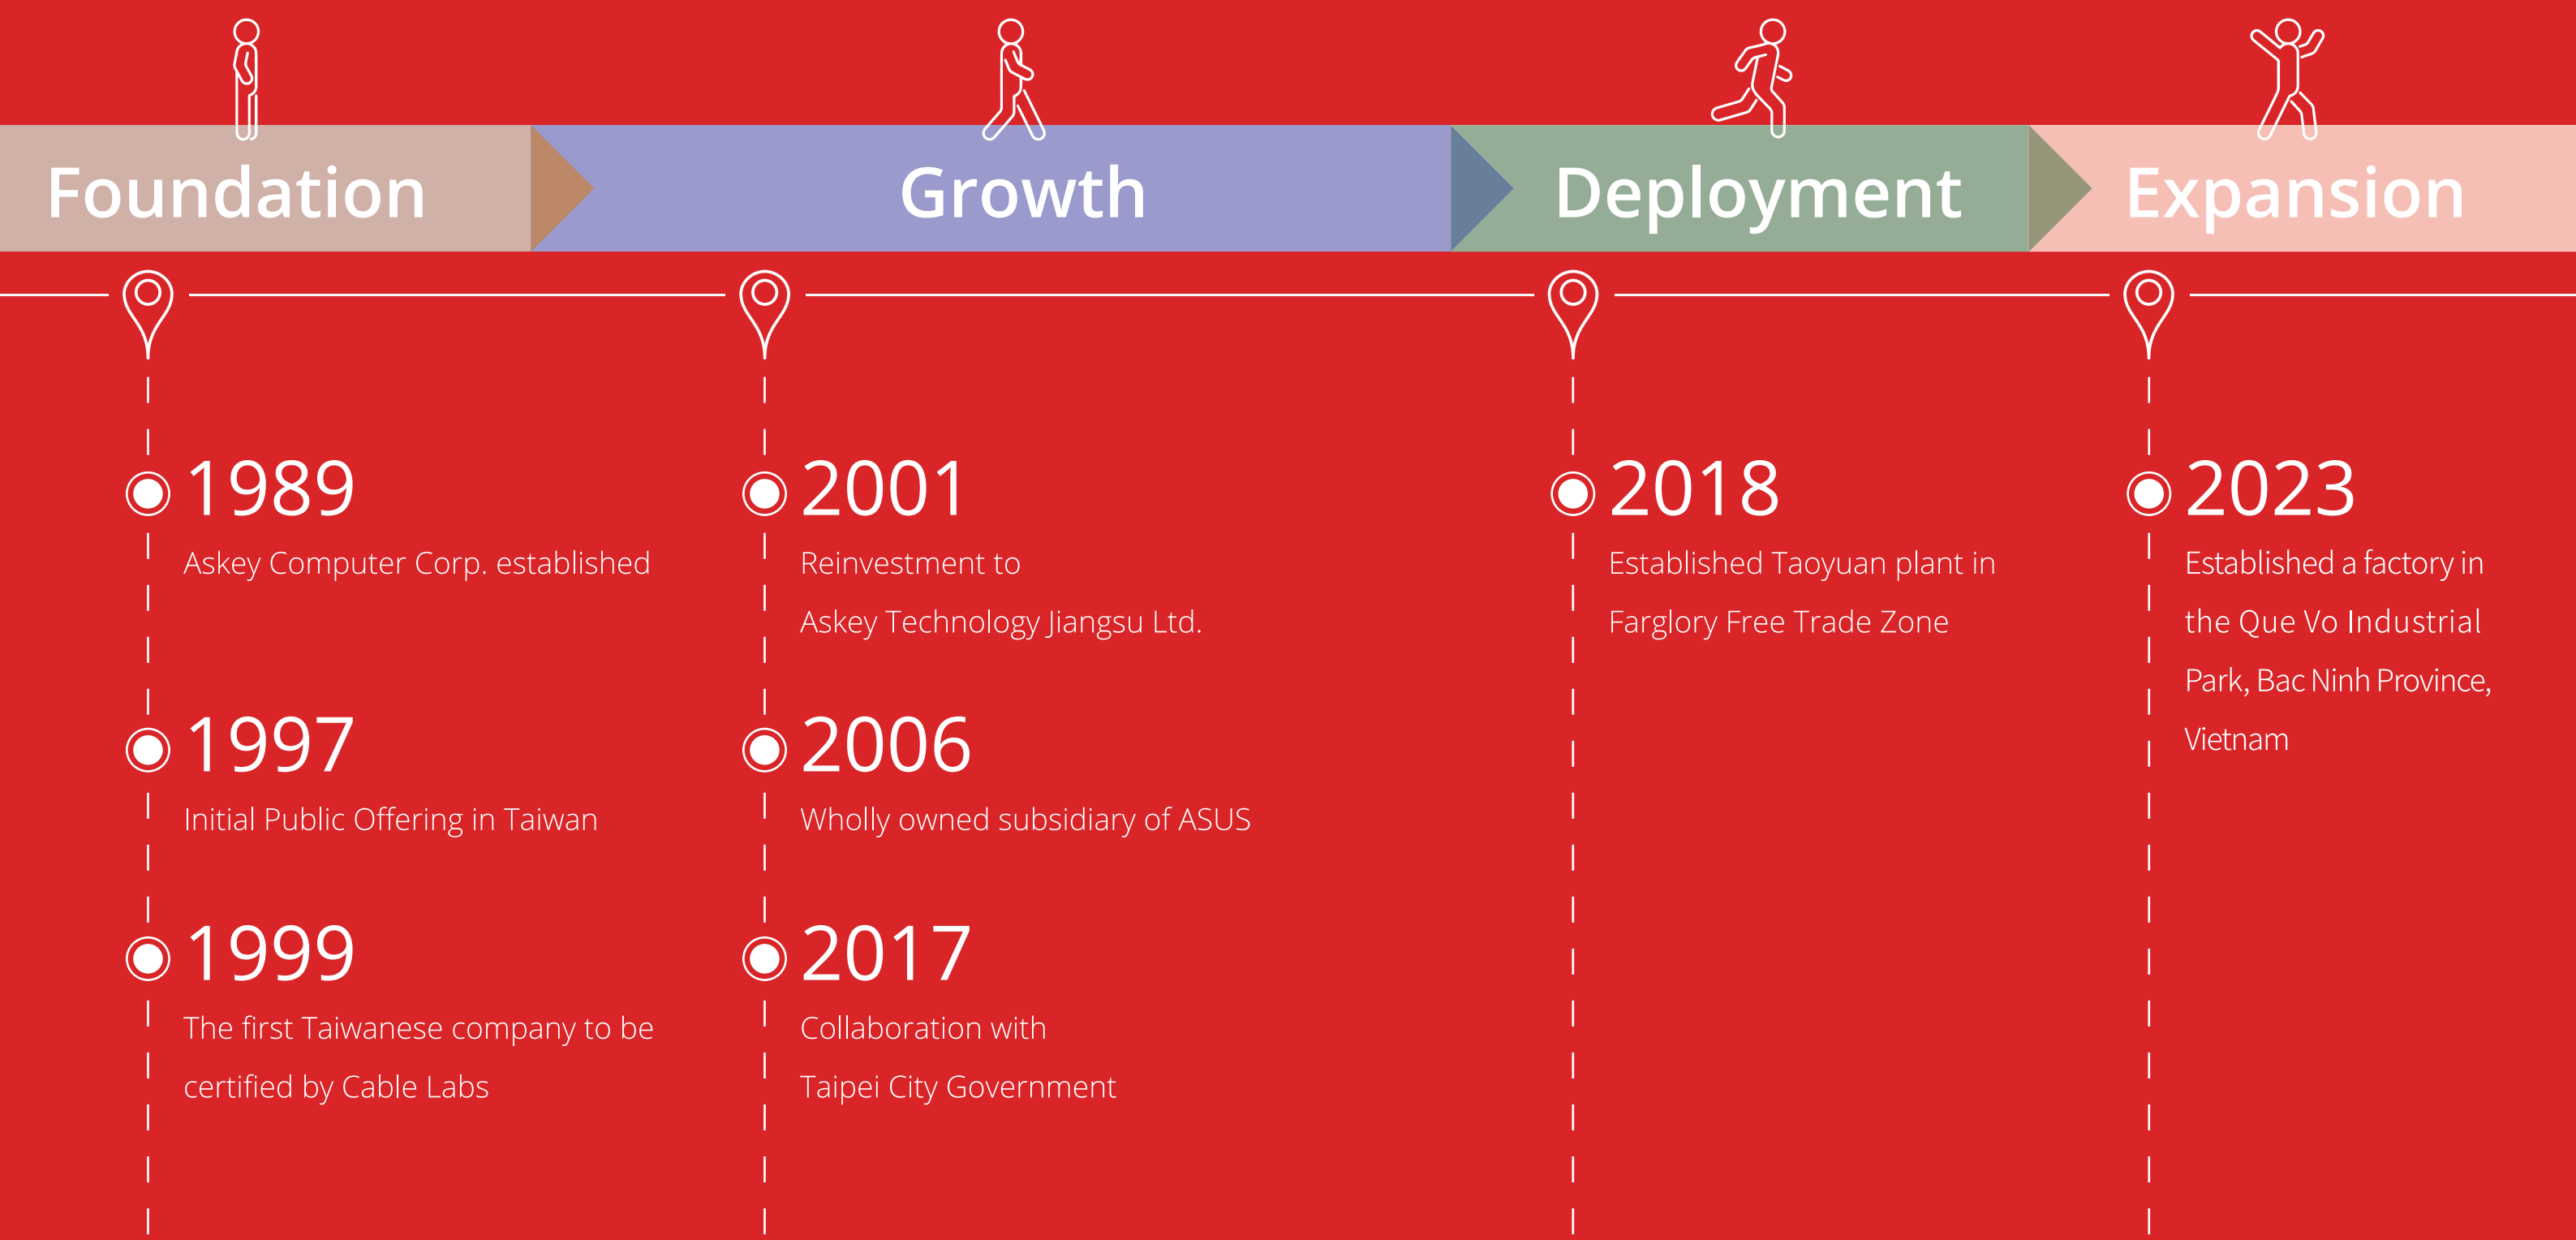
Foundation

1989
Askey Computer Corp. established

1997
Initial Public Offering in Taiwan

1999
The first Taiwanese company to be certified by Cable Labs

Growth

2001
Reinvestment to Askey Technology Jiangsu Ltd.

2006
Wholly owned subsidiary of ASUS

2017
Collaboration with Taipei City Government

Deployment

2018
Established Taoyuan plant in Farglory Free Trade Zone

Expansion

2023
Established a factory in the Que Vo Industrial Park, Bac Ninh Province, Vietnam